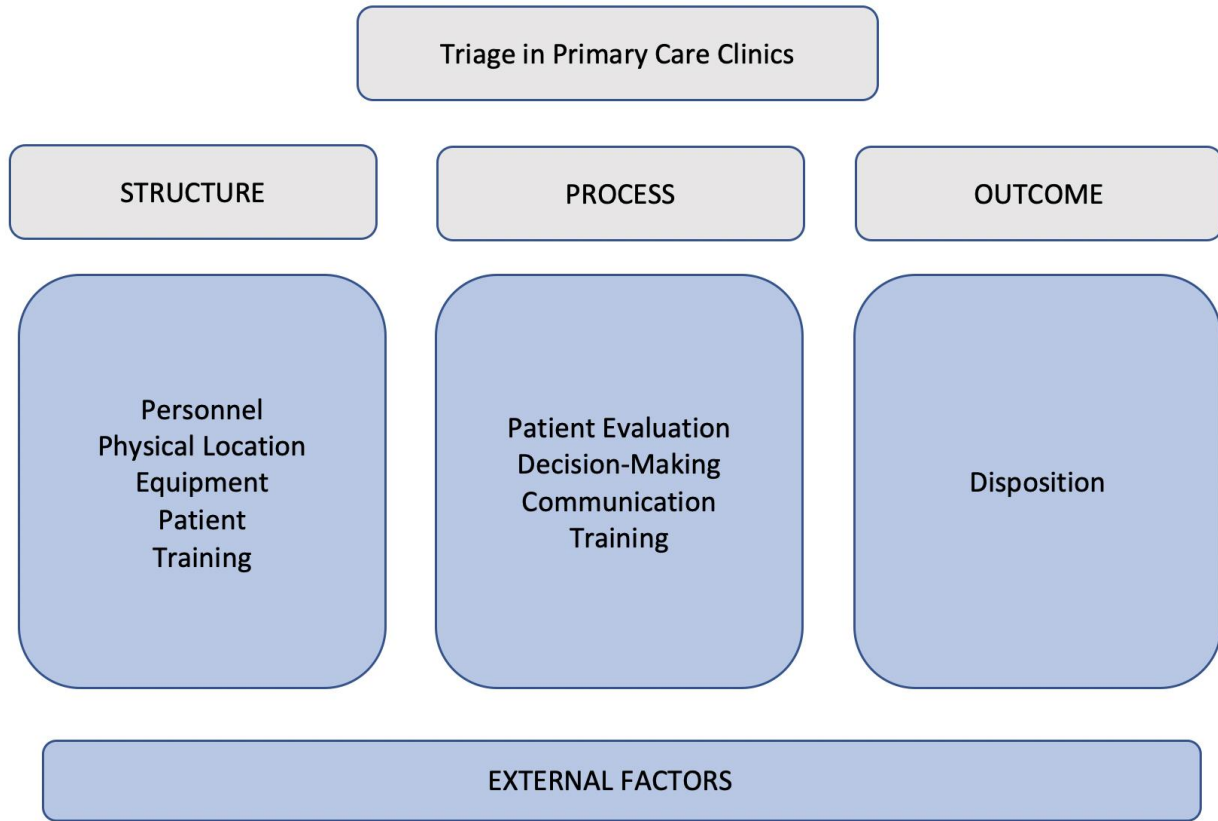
Triage in Primary Care Clinics

STRUCTURE

PROCESS

OUTCOME

Personnel
Physical Location
Equipment
Patient
Training

Patient Evaluation
Decision-Making
Communication
Training

Disposition

EXTERNAL FACTORS